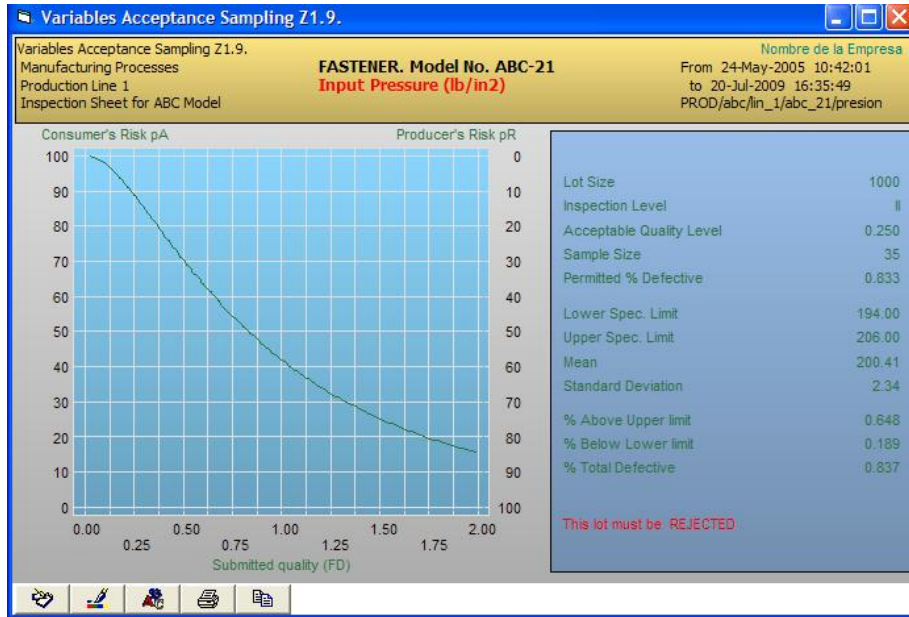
Variables Acceptance Sampling Z1.9.

Variables Acceptance Sampling Z1.9.
Manufacturing Processes
Production Line 1
Inspection Sheet for ABC Model

FASTENER. Model No. ABC-21
Input Pressure (lb/in2)

Nombre de la Empresa
From 24-May-2005 10:42:01
to 20-Jul-2009 16:35:49
PROD/abc/lin_1/abc_21/presion

Consumer's Risk pA
Producer's Risk pR

100 90 80 70 60 50 40 30 20 10 0

0 10 20 30 40 50 60 70 80 90 100

0.00 0.25 0.50 0.75 1.00 1.25 1.50 1.75 2.00
Submitted quality (FD)

| | |
|---|---|
| Lot Size | 1000 |
| Inspection Level | II |
| Acceptable Quality Level | 0.250 |
| Sample Size | 35 |
| Permitted % Defective | 0.833 |
| Lower Spec. Limit | 194.00 |
| Upper Spec. Limit | 206.00 |
| Mean | 200.41 |
| Standard Deviation | 2.34 |
| % Above Upper limit | 0.648 |
| % Below Lower limit | 0.189 |
| % Total Defective | 0.837 |

This lot must be: REJECTED